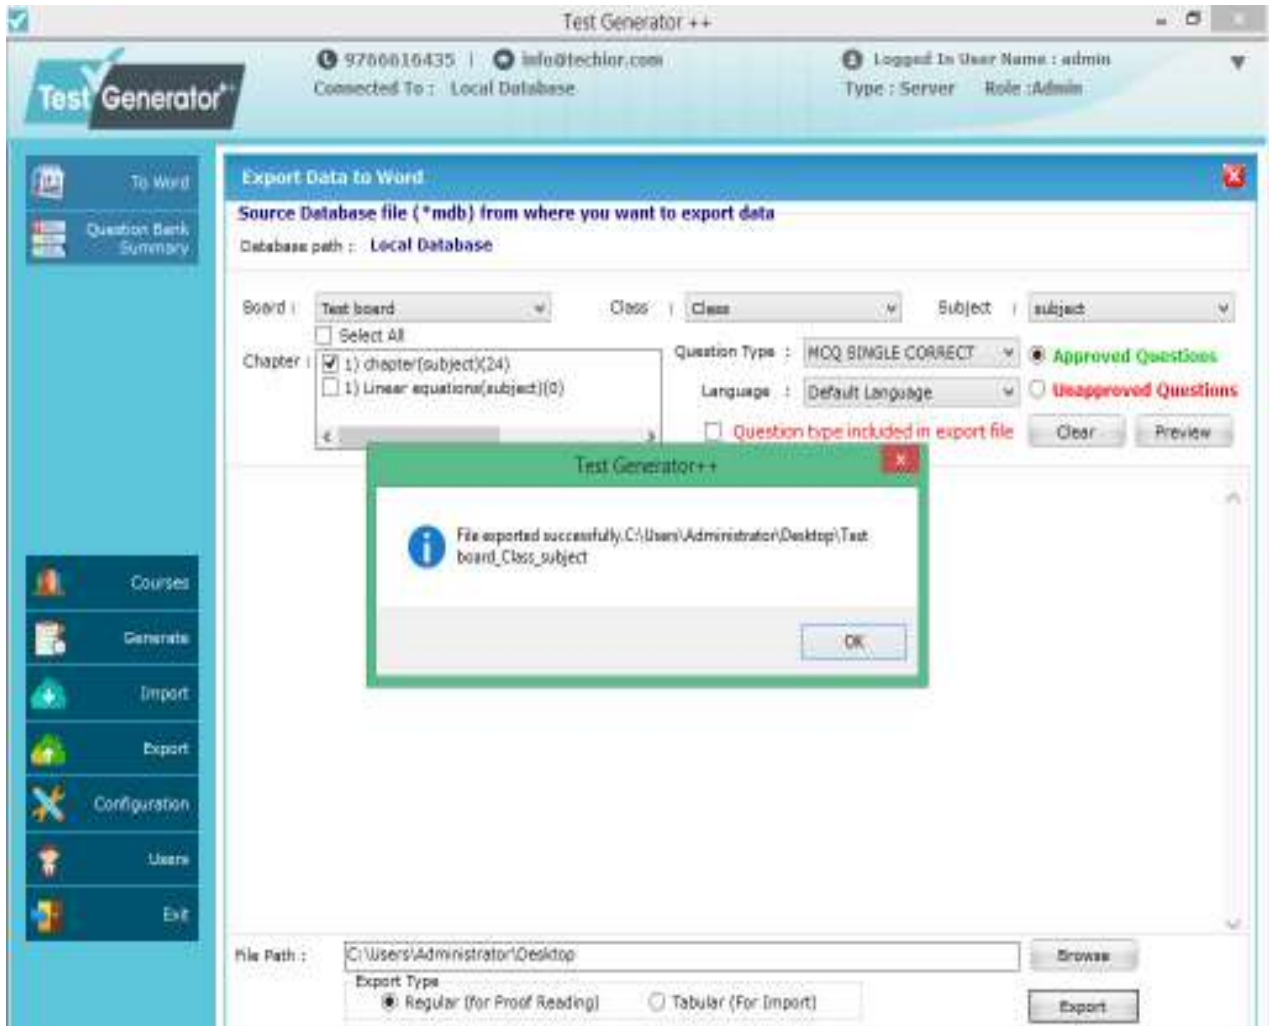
Test Generator ++

Test Generator

9766616435 | info@techlor.com
Connected To : Local Database

Logged In User Name : admin
Type : Server Role :Admin

To Word
Question Bank Summary

Export Data to Word

Source Database file (*mdb) from where you want to export data
Database path : Local Database

Board : Test board
Class : Class
Subject : subject

Select All
Chapter : 1) chapter(subject)(24)
1) Linear equations(subject)(0)

Question Type : MCQ SINGLE CORRECT
Approved Questions
Language : Default Language
Unapproved Questions
Question type included in export file
Clear
Preview

Test Generator++
File exported successfully.C:\Users\Administrator\Desktop\Test board_Class_subject
OK

Courses
Generate
Import
Export
Configuration
Users
Exit

File Path : C:\Users\Administrator\Desktop
Browse
Export Type
Regular (for Proof Reading)
Tabular (For Import)
Export